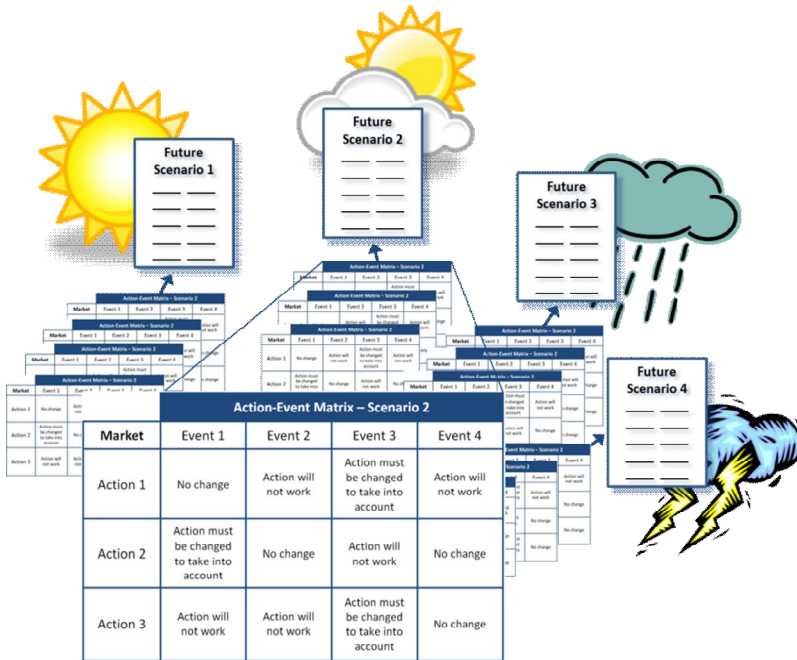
Future Scenario 1

Future Scenario 2

Future Scenario 3

Future Scenario 4

Action-Event Matrix – Scenario 2

| Market | Event 1 | Event 2 | Event 3 | Event 4 |
|---|---|---|---|---|
| Action 1 | No change | Action will not work | Action must be changed to take into account | Action will not work |
| Action 2 | Action must be changed to take into account | No change | Action will not work | No change |
| Action 3 | Action will not work | Action will not work | Action must be changed to take into account | No change |